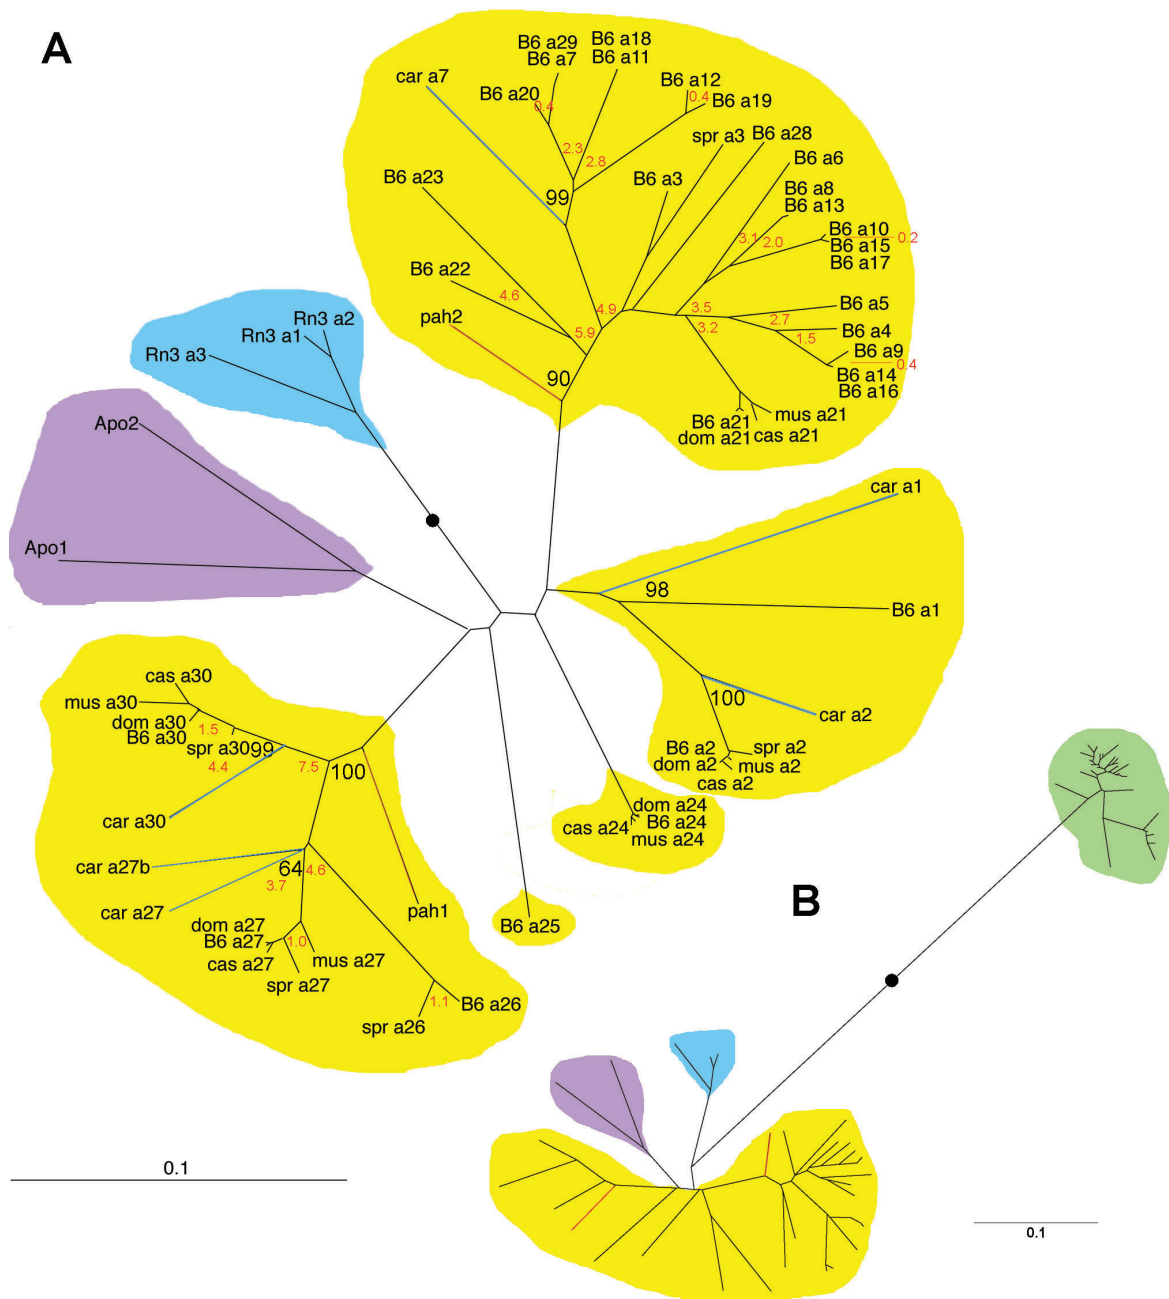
A

B6 a29
B6 a7
B6 a18
B6 a11
car a7
B6 a20
0.4
B6 a12
0.4
B6 a19
2.3
2.8
spr a3
B6 a28
B6 a6
B6 a23
99
B6 a3
B6 a8
B6 a13
3.1
2.0
B6 a10
B6 a15
B6 a17
0.2
B6 a22
4.6
4.9
3.5
B6 a5
pah2
5.9
3.2
2.7
B6 a4
1.5
B6 a9
B6 a14
B6 a16
0.4
90
B6 a21
dom a21
cas a21
mus a21
Rn3 a2
Rn3 a1
Rn3 a3
Apo2
Apo1
car a1
98
B6 a1
100
car a2
B6 a2
spr a2
dom a2
mus a2
cas a2
cas a30
mus a30
dom a30
B6 a30
1.5
spr a30
99
4.4
7.5
100
car a30
dom a24
B6 a24
cas a24
mus a24
car a27b
64
3.7
4.6
car a27
pah1
dom a27
B6 a27
1.0
cas a27
mus a27
spr a27
B6 a25
1.1
B6 a26
spr a26
0.1

B

0.1